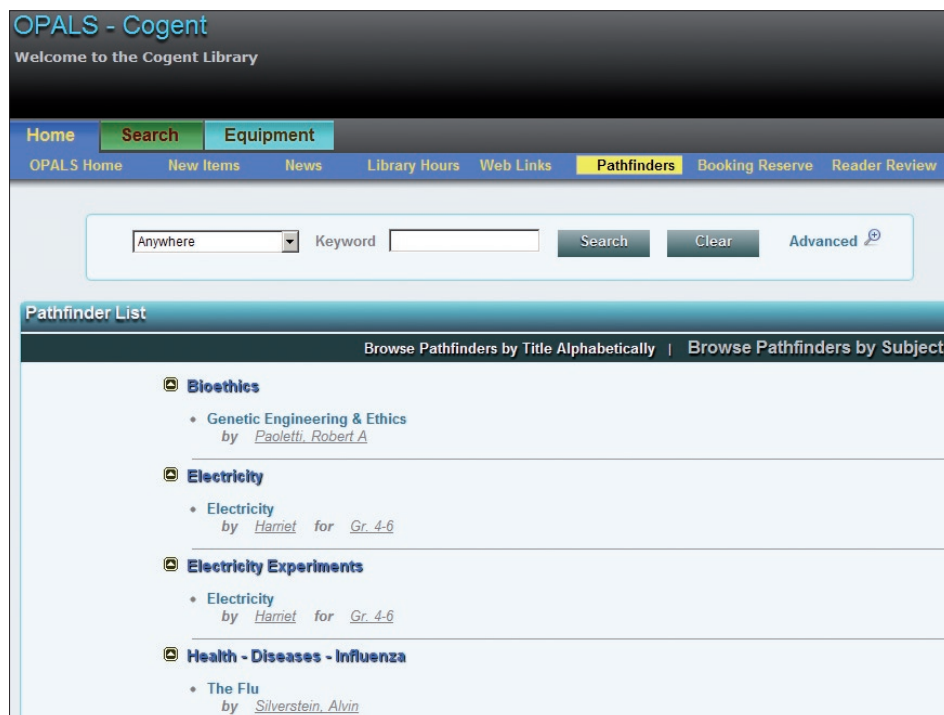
OPALS - Cogent
Welcome to the Cogent Library

Home | Search | Equipment

OPALS Home | New Items | News | Library Hours | Web Links | Pathfinders | Booking Reserve | Reader Review

Anywhere | Keyword | Search | Clear | Advanced

Pathfinder List

Browse Pathfinders by Title Alphabetically | Browse Pathfinders by Subject

Bioethics
• Genetic Engineering & Ethics
by Paoletti, Robert A

Electricity
• Electricity
by Harriet for Gr. 4-6

Electricity Experiments
• Electricity
by Harriet for Gr. 4-6

Health - Diseases - Influenza
• The Flu
by Silverstein, Alvin